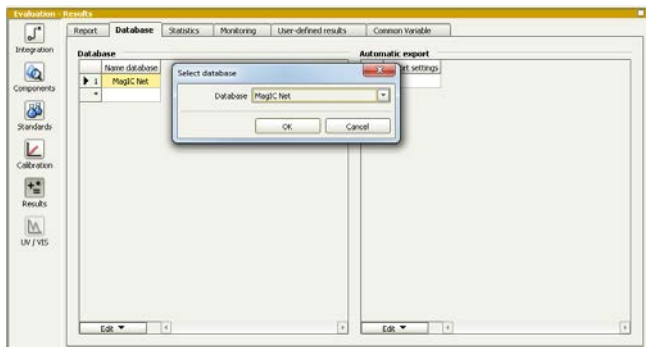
Evaluation - Results

Integration

Components

Standards

Calibration

Results

UV / VIS

Report | Database | Statistics | Monitoring | User-defined results | Common Variable

Database

| | Name database |
|---|---|
| 1 | MagIC Net |
| * | |

Select database

Database MagIC Net

OK Cancel

Automatic export

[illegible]et settings

Edit ▼

Edit ▼